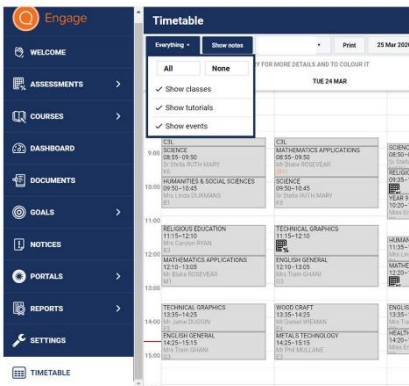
Engage

WELCOME
ASSESSMENTS
COURSES
DASHBOARD
DOCUMENTS
GOALS
NOTICES
PORTALS
REPORTS
SETTINGS
TIMETABLE

Timetable

Everything
Show notes
Print
25 Mar 2020

All
None
Show classes
Show tutorials
Show events

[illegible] FOR MORE DETAILS AND TO COLOUR IT

TUE 24 MAR

9:00
10:00
11:00
12:00
13:00
14:00
15:00

C3L
SCIENCE
08:55 - 09:50
Mr Stella RUTH MARY
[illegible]

HUMANITIES & SOCIAL SCIENCES
09:50 - 10:45
Mrs Linda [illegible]
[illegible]

RELIGIOUS EDUCATION
11:15 - 12:10
Mrs Carolyn RYAN
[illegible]

MATHEMATICS APPLICATIONS
12:10 - 13:05
Mr Blake ROSEVEAR
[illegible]

TECHNICAL GRAPHICS
13:35 - 14:25
Mr Jamie DUGGIN
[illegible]

ENGLISH GENERAL
14:25 - 15:15
Mrs Trish GHANI
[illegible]

C3L
MATHEMATICS APPLICATIONS
08:55 - 09:50
Mr Blake ROSEVEAR
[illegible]

SCIENCE
09:50 - 10:45
Mr Stella RUTH MARY
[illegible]

TECHNICAL GRAPHICS
11:15 - 12:10
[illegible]

ENGLISH GENERAL
12:10 - 13:05
Mrs Trish GHANI
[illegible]

WOOD CRAFT
13:35 - 14:25
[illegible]

METALS TECHNOLOGY
14:25 - 15:15
Mr Phil MULLANE
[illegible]

SCIENC
08:50 - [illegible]
RELIGI
09:35 - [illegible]
YEAR 9
10:20 - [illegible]
HUMAN
11:35 - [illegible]
MATHE
12:20 - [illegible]
ENGLIS
13:35 - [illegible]
HEALTH
14:20 - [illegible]